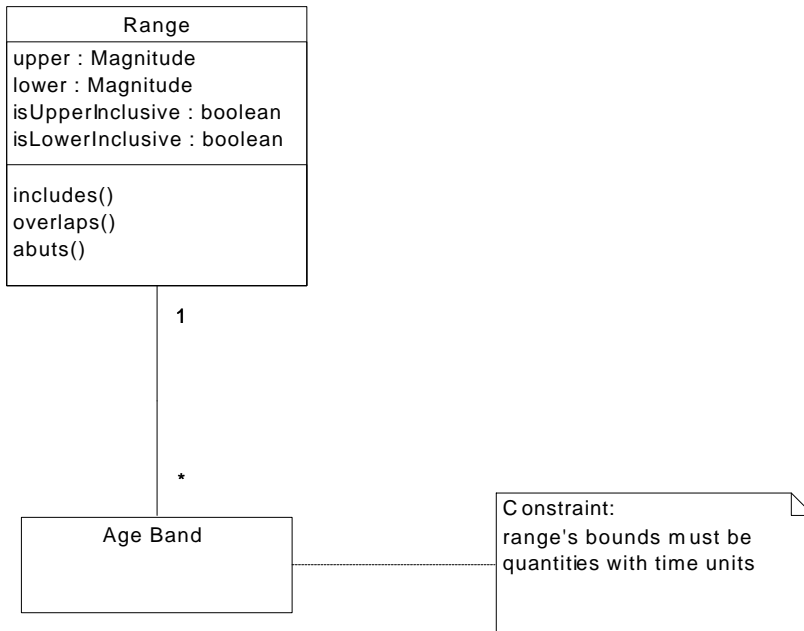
Range

upper : Magnitude
lower : Magnitude
isUpperInclusive : boolean
isLowerInclusive : boolean

includes()
overlaps()
abuts()

1

*

Age Band

Constraint:
range's bounds must be quantities with time units